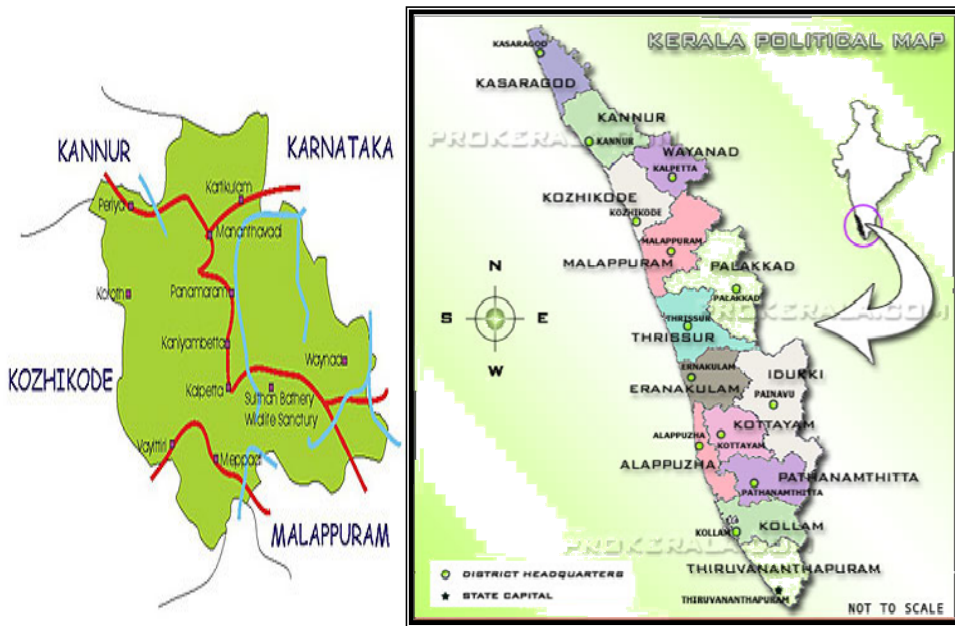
KANNUR
KARNATAKA
Periya
Kartkulam
Mananthavadi
Koroth
Panamaram
Kaniyambetta
Waynad
KOZHIKODE
Kalpetta
Sulthan Bathery
Wildlife Sanctury
Vayittiri
Meppadi
MALAPPURAM

KERALA POLITICAL MAP
KASARAGOD
KASARAGOD
KANNUR
KANNUR
PROKERALA.COM
WAYANAD
KALPETTA
KOZHIKODE
KOZHIKODE
MALAPPURAM
MALAPPURAM
PALAKKAD
PALAKKAD
N
S
E
W
PROKERALA.COM
THRISSUR
THRISSUR
ERNAKULAM
ERANAKULAM
IDUKKI
PAINAVU
ALAPPUZHA
KOTTAYAM
KOTTAYAM
ALAPPUZHA
PATHANAMTHITTA
PATHANAMTHITTA
KOLLAM
KOLLAM
PROKERALA.COM
DISTRICT HEADQUARTERS
STATE CAPITAL
THIRUVANANTHAPURAM
THIRUVANANTHAPURAM
NOT TO SCALE